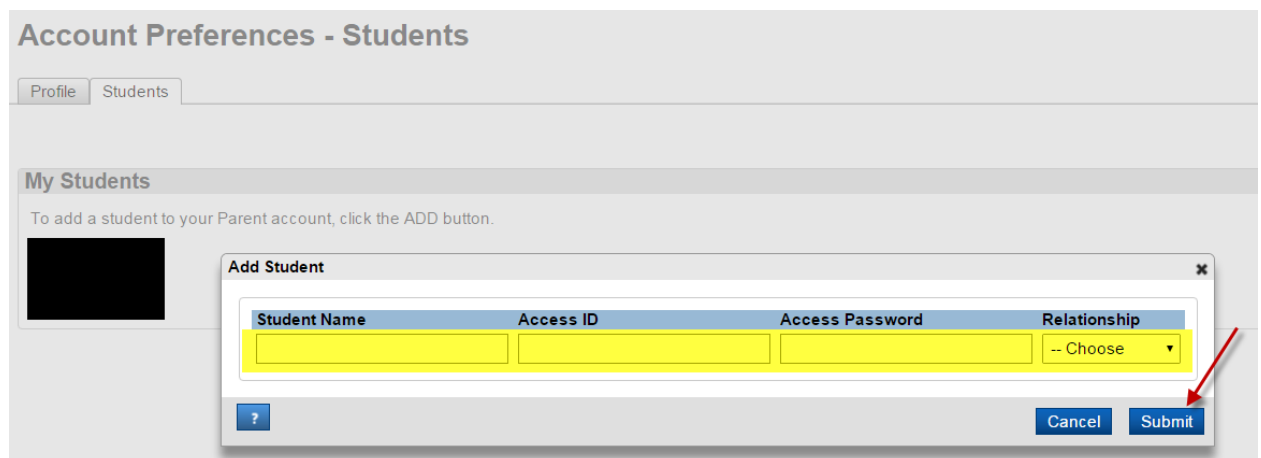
Account Preferences - Students

Profile | Students

My Students

To add a student to your Parent account, click the ADD button.

Add Student ×

| Student Name | Access ID | Access Password | Relationship |
|---|---|---|---|
| | | | -- Choose ▾ |

?

Cancel Submit